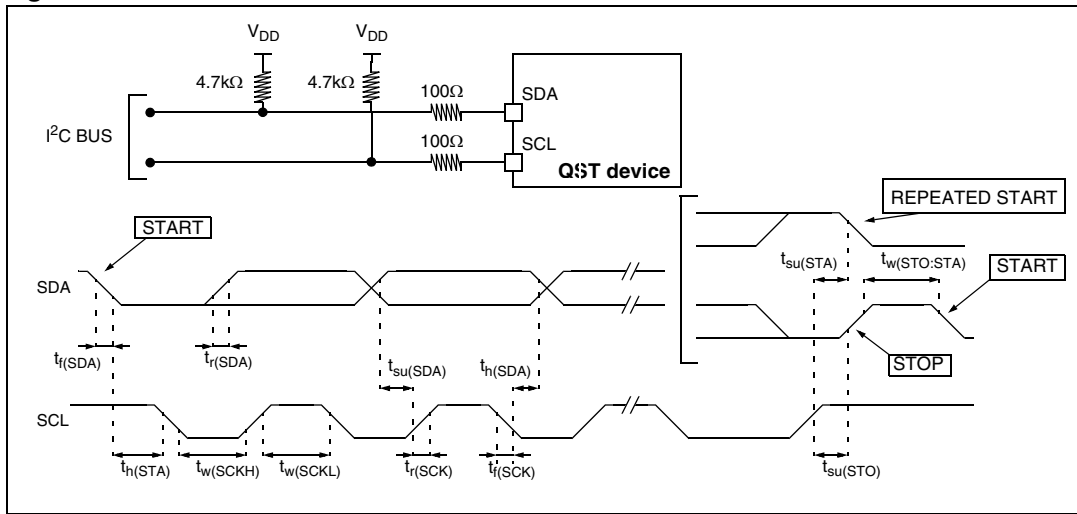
$V_{DD}$
$V_{DD}$
4.7kΩ
4.7kΩ
100Ω
100Ω
SDA
SCL
$I^2C$ BUS
QST device
REPEATED START
START
START
SDA
$t_{su(STA)}$
$t_{w(STO:STA)}$
$t_{f(SDA)}$
$t_{r(SDA)}$
STOP
$t_{su(SDA)}$
$t_{h(SDA)}$
SCL
$t_{h(STA)}$
$t_{w(SCKH)}$
$t_{w(SCKL)}$
$t_{r(SCK)}$
$t_{f(SCK)}$
$t_{su(STO)}$